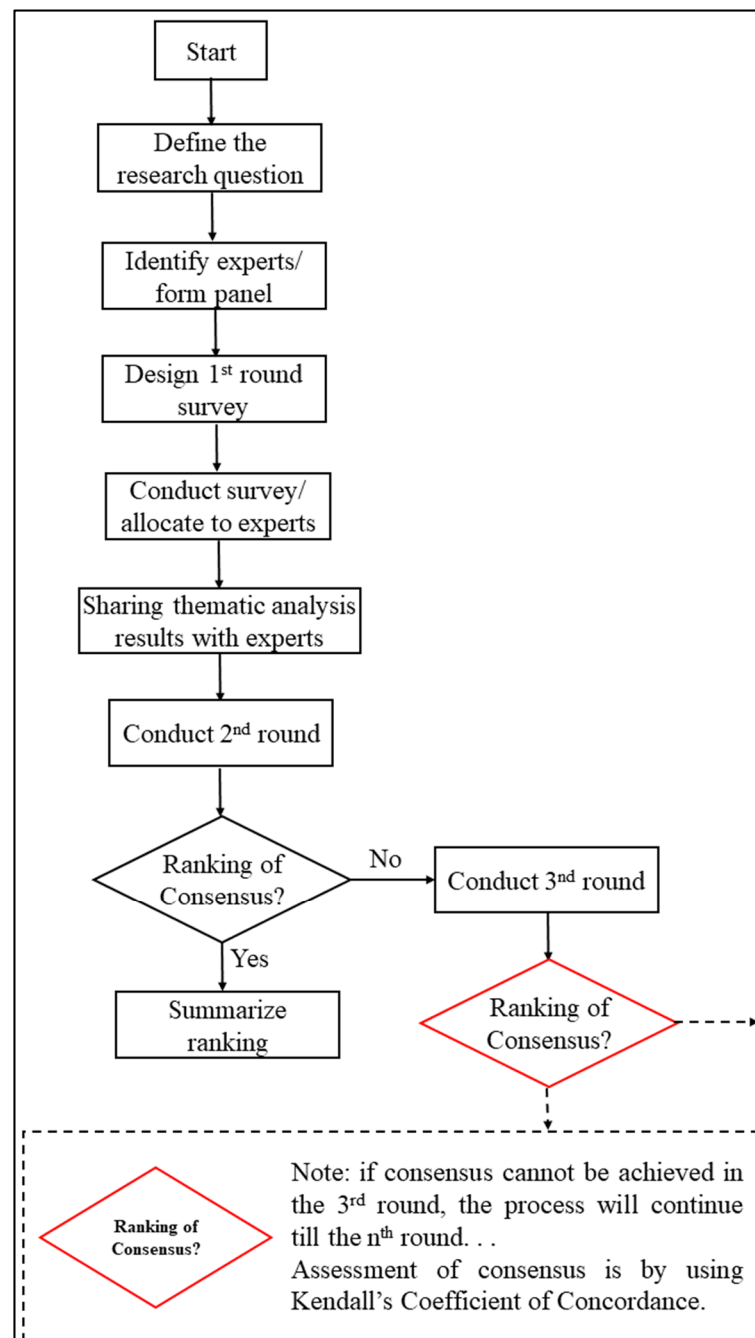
Start

Define the research question

Identify experts/ form panel

Design 1$^{st}$ round survey

Conduct survey/ allocate to experts

Sharing thematic analysis results with experts

Conduct 2$^{nd}$ round

Ranking of Consensus?

No

Conduct 3$^{nd}$ round

Yes

Summarize ranking

Ranking of Consensus?

Ranking of Consensus?

Note: if consensus cannot be achieved in the 3$^{rd}$ round, the process will continue till the n$^{th}$ round. . .
Assessment of consensus is by using Kendall's Coefficient of Concordance.